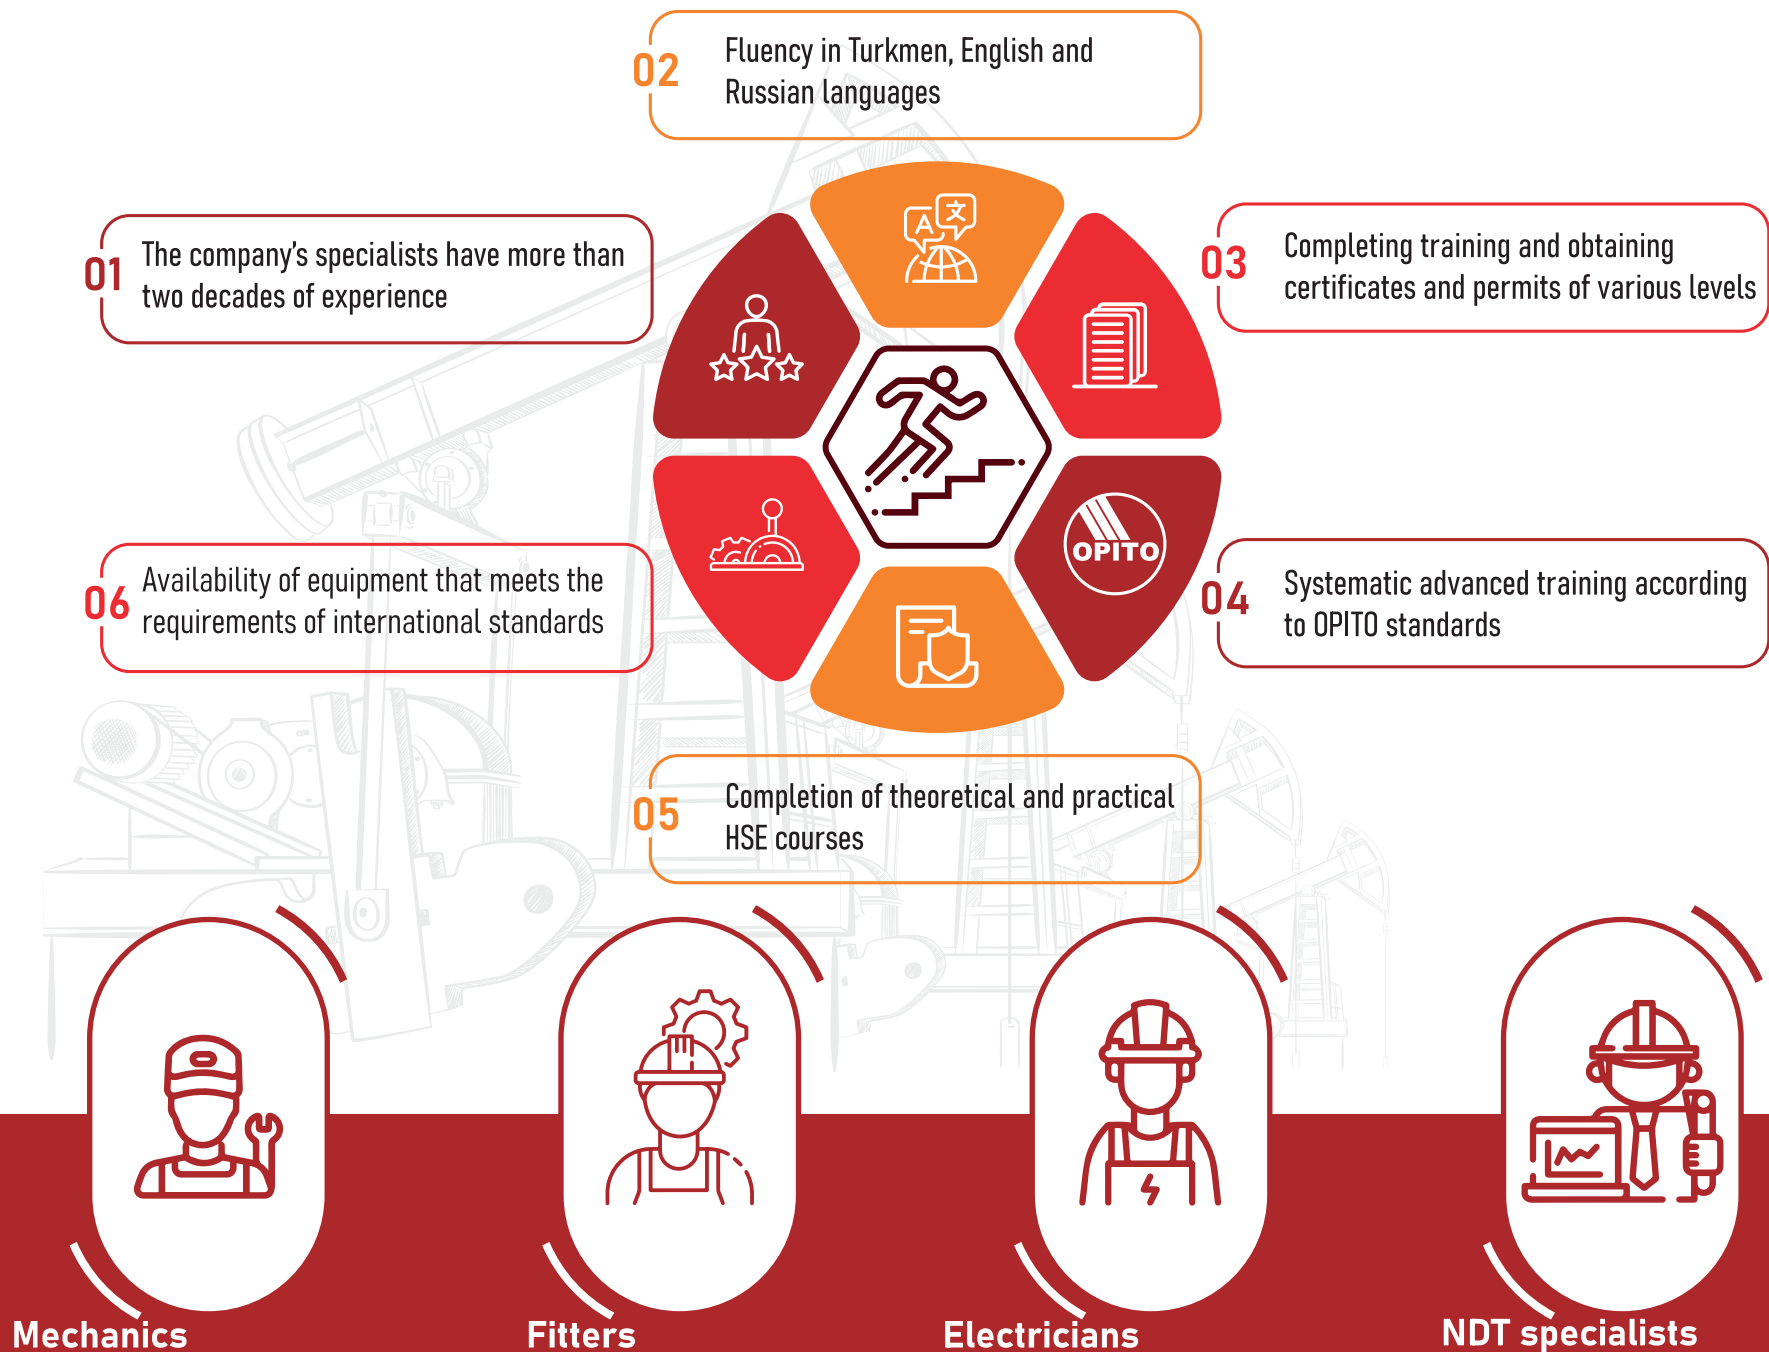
02 Fluency in Turkmen, English and Russian languages

01 The company's specialists have more than two decades of experience

03 Completing training and obtaining certificates and permits of various levels

OPITO

06 Availability of equipment that meets the requirements of international standards

04 Systematic advanced training according to OPITO standards

05 Completion of theoretical and practical HSE courses

Mechanics

Fitters

Electricians

NDT specialists